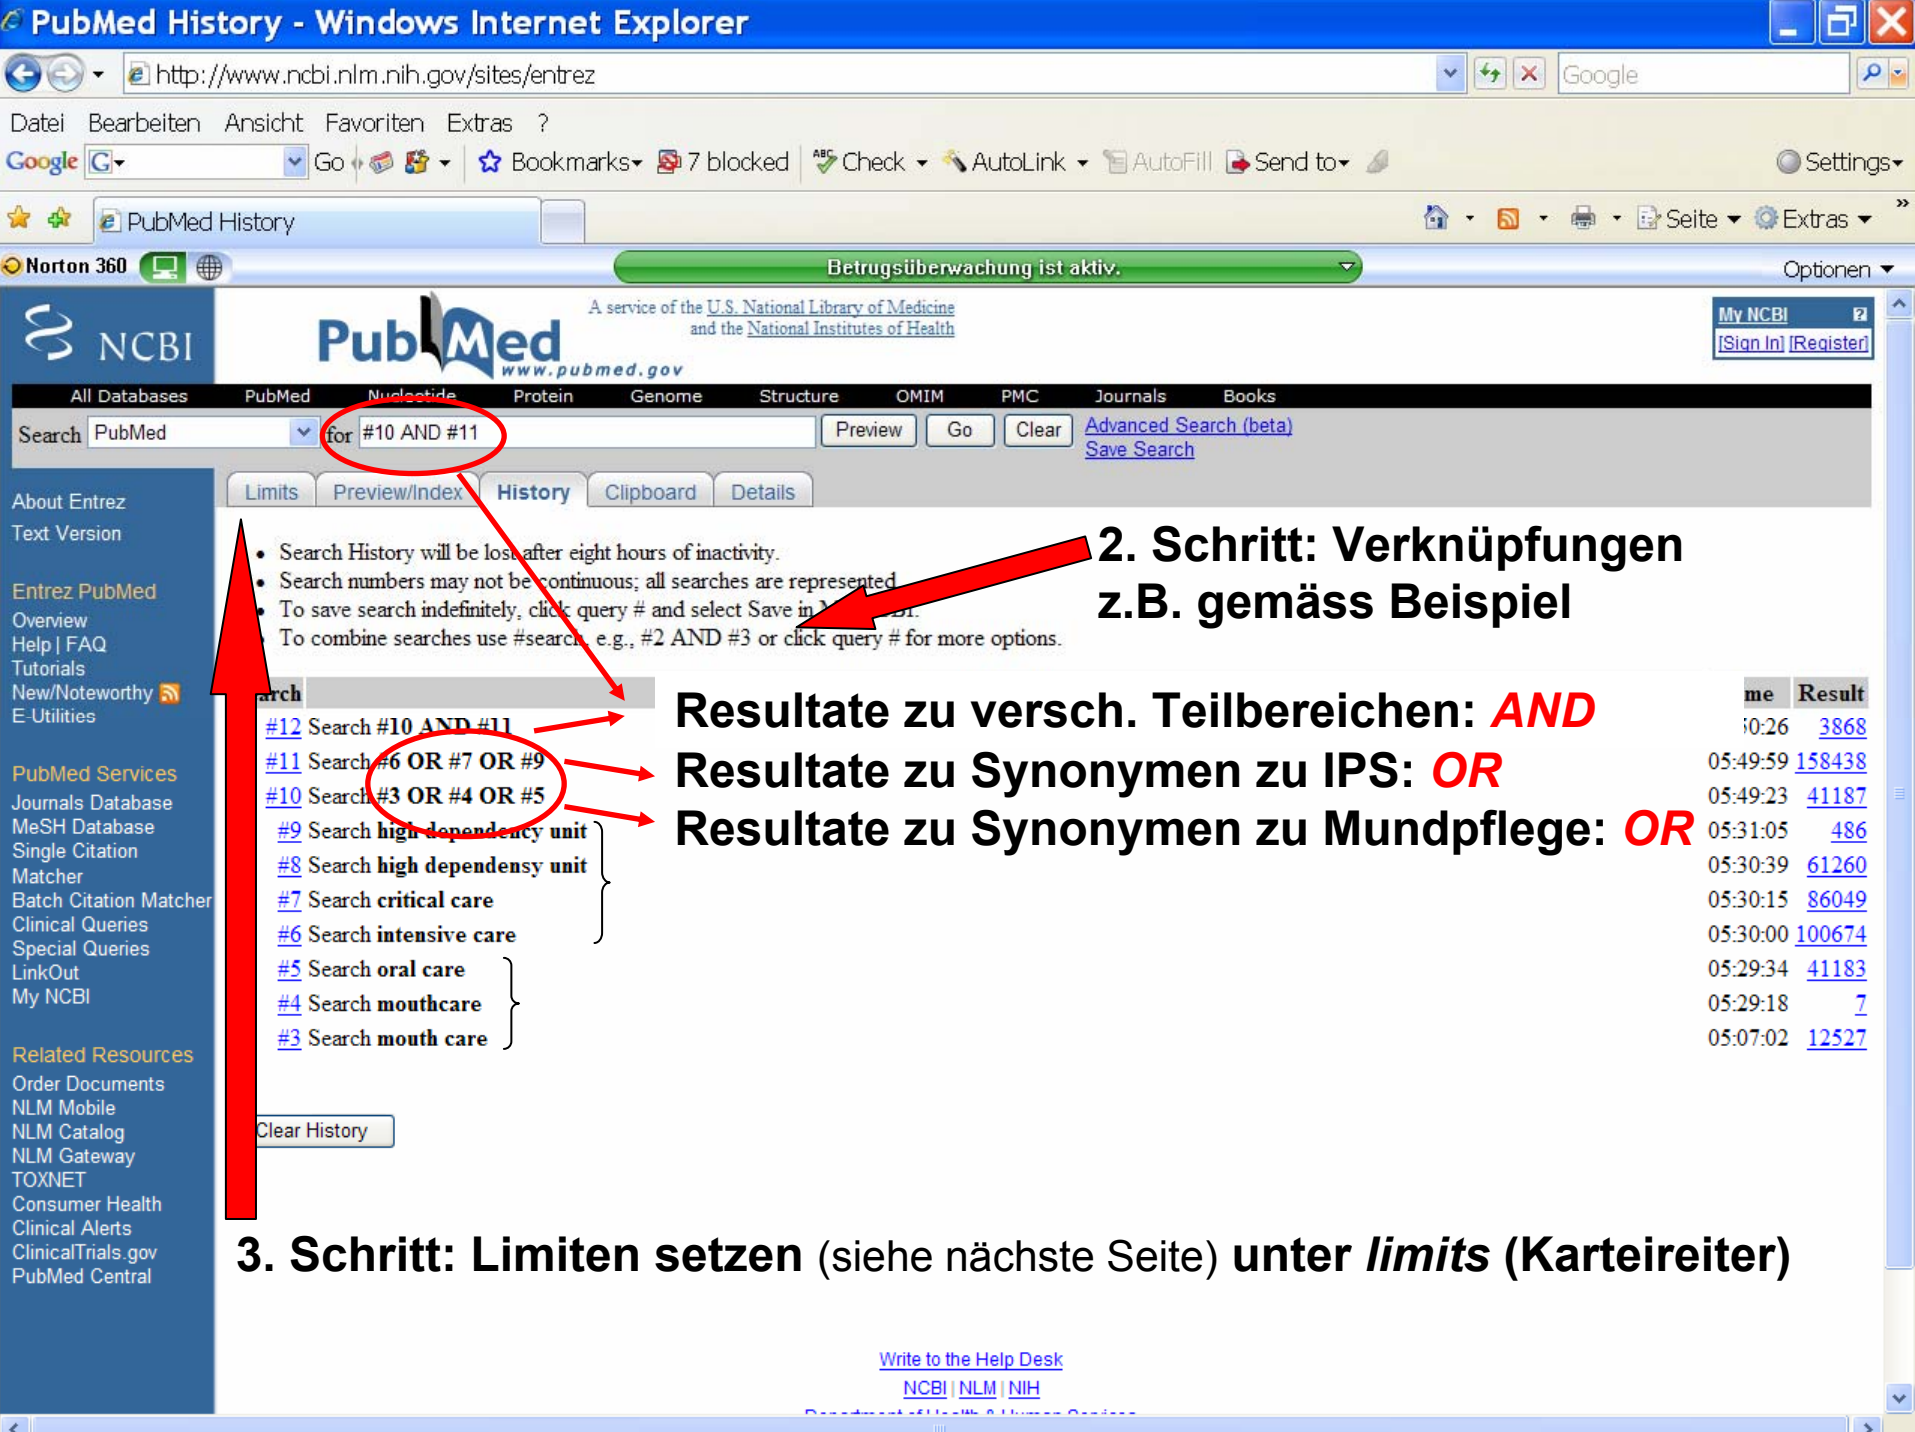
PubMed History - Windows Internet Explorer

http://www.ncbi.nlm.nih.gov/sites/entrez

Google

Datei Bearbeiten Ansicht Favoriten Extras ?

Google G Go Bookmarks 7 blocked Check AutoLink AutoFill Send to Settings

PubMed History

Seite Extras

Norton 360 Betrugsüberwachung ist aktiv. Optionen

NCBI PubMed www.pubmed.gov A service of the U.S. National Library of Medicine and the National Institutes of Health

My NCBI [Sign In] [Register]

All Databases PubMed Nucleotide Protein Genome Structure OMIM PMC Journals Books

Search PubMed for #10 AND #11 Preview Go Clear Advanced Search (beta) Save Search

Limits Preview/Index History Clipboard Details

About Entrez
Text Version

Entrez PubMed
Overview
Help | FAQ
Tutorials
New/Noteworthy
E-Utilities

PubMed Services
Journals Database
MeSH Database
Single Citation Matcher
Batch Citation Matcher
Clinical Queries
Special Queries
LinkOut
My NCBI

Related Resources
Order Documents
NLM Mobile
NLM Catalog
NLM Gateway
TOXNET
Consumer Health
Clinical Alerts
ClinicalTrials.gov
PubMed Central

• Search History will be lost after eight hours of inactivity.
• Search numbers may not be continuous; all searches are represented.
• To save search indefinitely, click query # and select Save in My NCBI.
• To combine searches use #search, e.g., #2 AND #3 or click query # for more options.

2. Schritt: Verknüpfungen z.B. gemäss Beispiel

| arch | me | Result |
|---|---|---|
| #12 Search #10 AND #11 | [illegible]0:26 | 3868 |
| #11 Search #6 OR #7 OR #9 | 05:49:59 | 158438 |
| #10 Search #3 OR #4 OR #5 | 05:49:23 | 41187 |
| #9 Search high dependency unit | 05:31:05 | 486 |
| #8 Search high dependensy unit | 05:30:39 | 61260 |
| #7 Search critical care | 05:30:15 | 86049 |
| #6 Search intensive care | 05:30:00 | 100674 |
| #5 Search oral care | 05:29:34 | 41183 |
| #4 Search mouthcare | 05:29:18 | 7 |
| #3 Search mouth care | 05:07:02 | 12527 |

Resultate zu versch. Teilbereichen: AND
Resultate zu Synonymen zu IPS: OR
Resultate zu Synonymen zu Mundpflege: OR

Clear History

3. Schritt: Limiten setzen (siehe nächste Seite) unter limits (Karteireiter)

Write to the Help Desk
NCBI | NLM | NIH
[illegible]